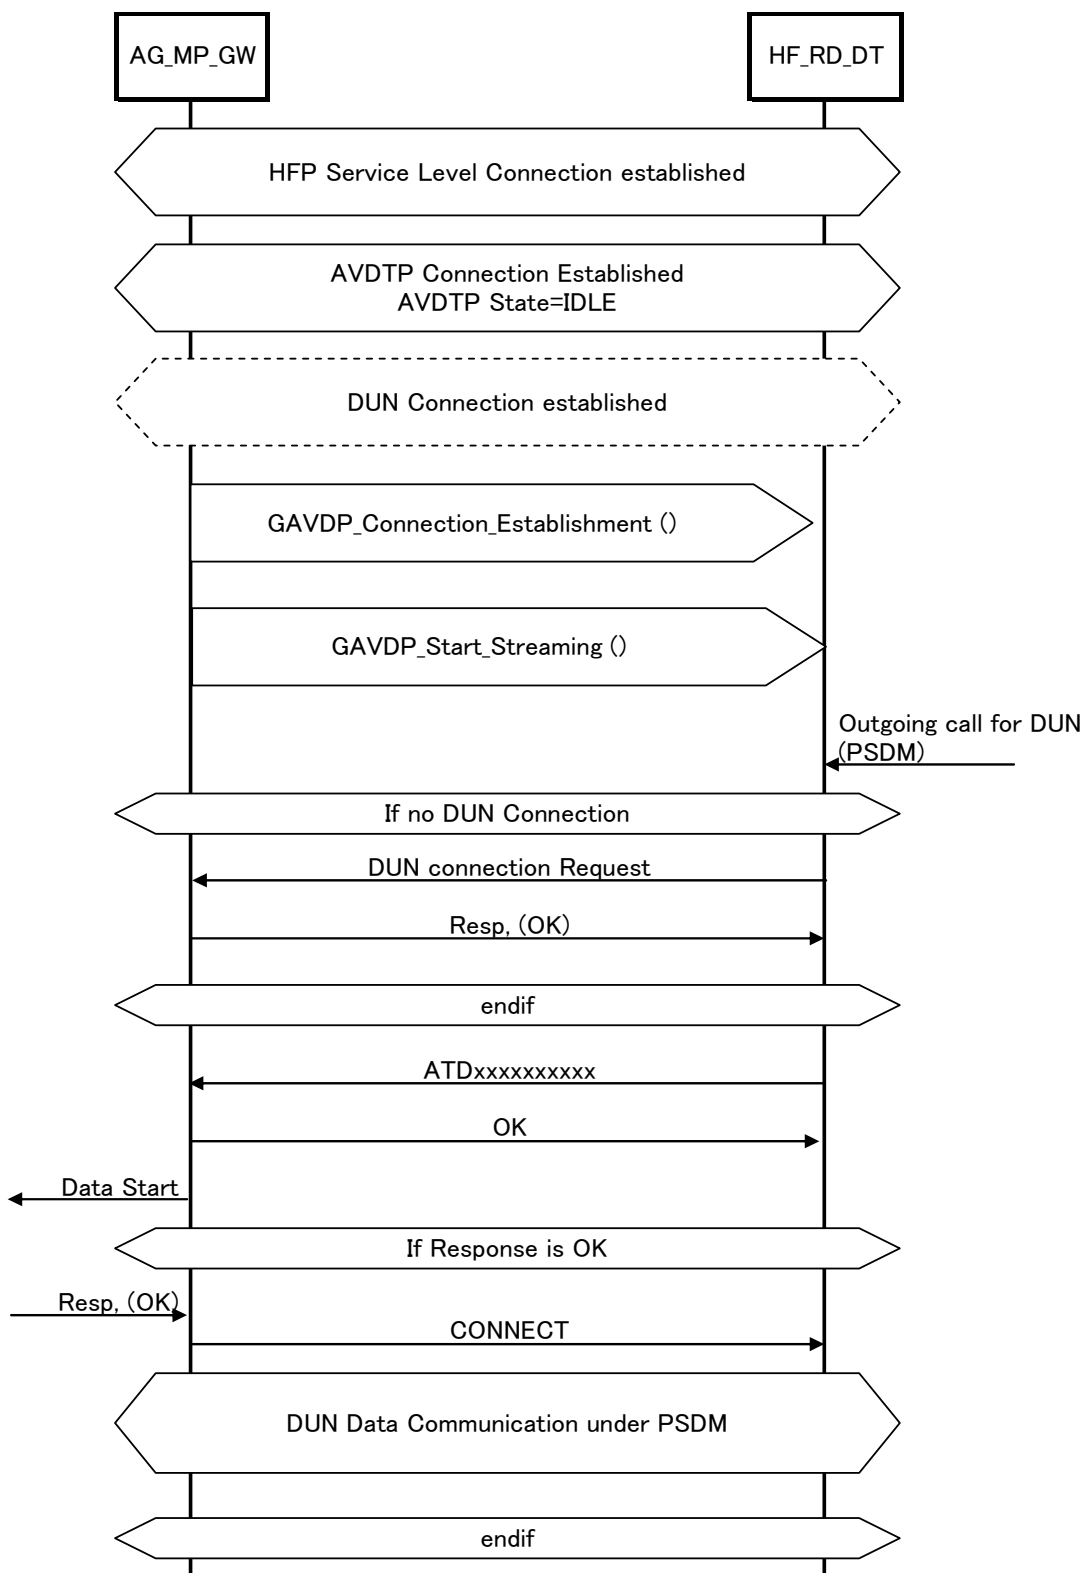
AG_MP_GW

HF_RD_DT

HFP Service Level Connection established

AVDTP Connection Established
AVDTP State=IDLE

DUN Connection established

GAVDP_Connection_Establishment ()

GAVDP_Start_Streaming ()

Outgoing call for DUN (PSDM)

If no DUN Connection

DUN connection Request

Resp, (OK)

endif

ATDxxxxxxxxxx

OK

Data Start

If Response is OK

Resp, (OK)

CONNECT

DUN Data Communication under PSDM

endif